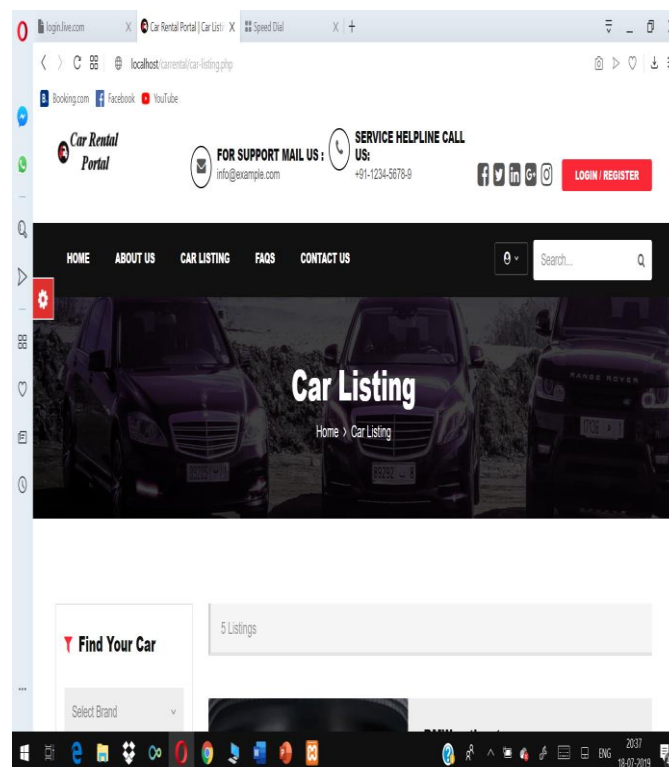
login.live.com X Car Rental Portal | Car Listi X Speed Dial X +

localhost/carrental/car-listing.php

Booking.com Facebook YouTube

Car Rental Portal

FOR SUPPORT MAIL US : info@example.com

SERVICE HELPLINE CALL US: +91-1234-5678-9

LOGIN / REGISTER

HOME ABOUT US CAR LISTING FAQS CONTACT US

Search...

RANGE ROVER

Car Listing

Home > Car Listing

5 Listings

Find Your Car

Select Brand

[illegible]

ENG 20:37 18-07-2019